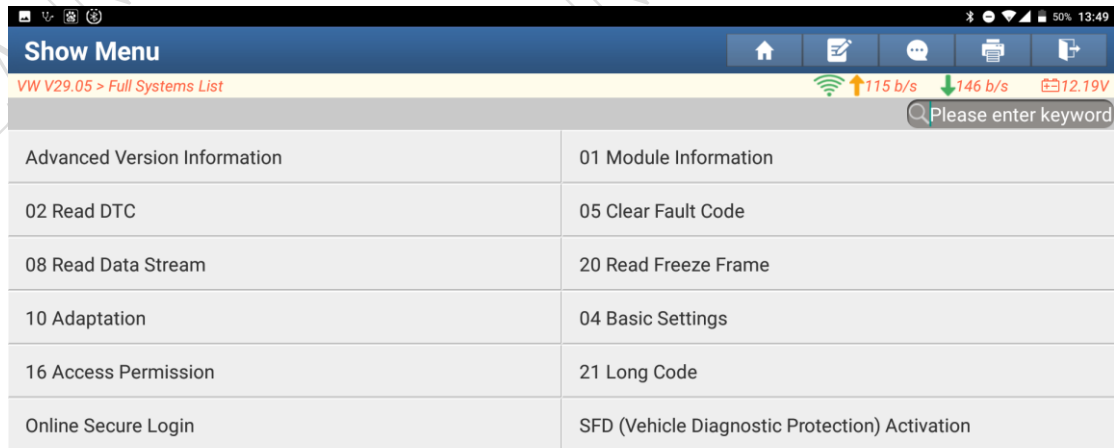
50% 13:49

Show Menu

VW V29.05 > Full Systems List

115 b/s 146 b/s 12.19V

Please enter keyword

| | |
|---|---|
| Advanced Version Information | 01 Module Information |
| 02 Read DTC | 05 Clear Fault Code |
| 08 Read Data Stream | 20 Read Freeze Frame |
| 10 Adaptation | 04 Basic Settings |
| 16 Access Permission | 21 Long Code |
| Online Secure Login | SFD (Vehicle Diagnostic Protection) Activation |